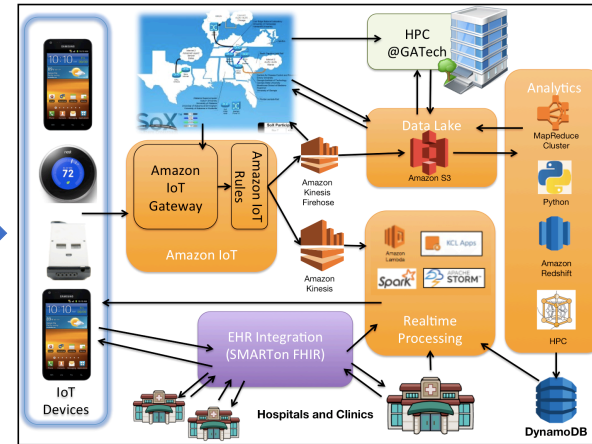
10:10

72

10:10

IoT Devices

SoX

HPC @GATech

Amazon IoT Gateway

Amazon IoT Rules

Amazon IoT

Amazon Kinesis Firehose

Amazon Kinesis

Data Lake

Amazon S3

Analytics

MapReduce Cluster

Python

Amazon Redshift

HPC

Amazon Lambda

KCL Apps

Spark

STORM

Realtime Processing

EHR Integration (SMARTon FHIR)

Hospitals and Clinics

DynamoDB